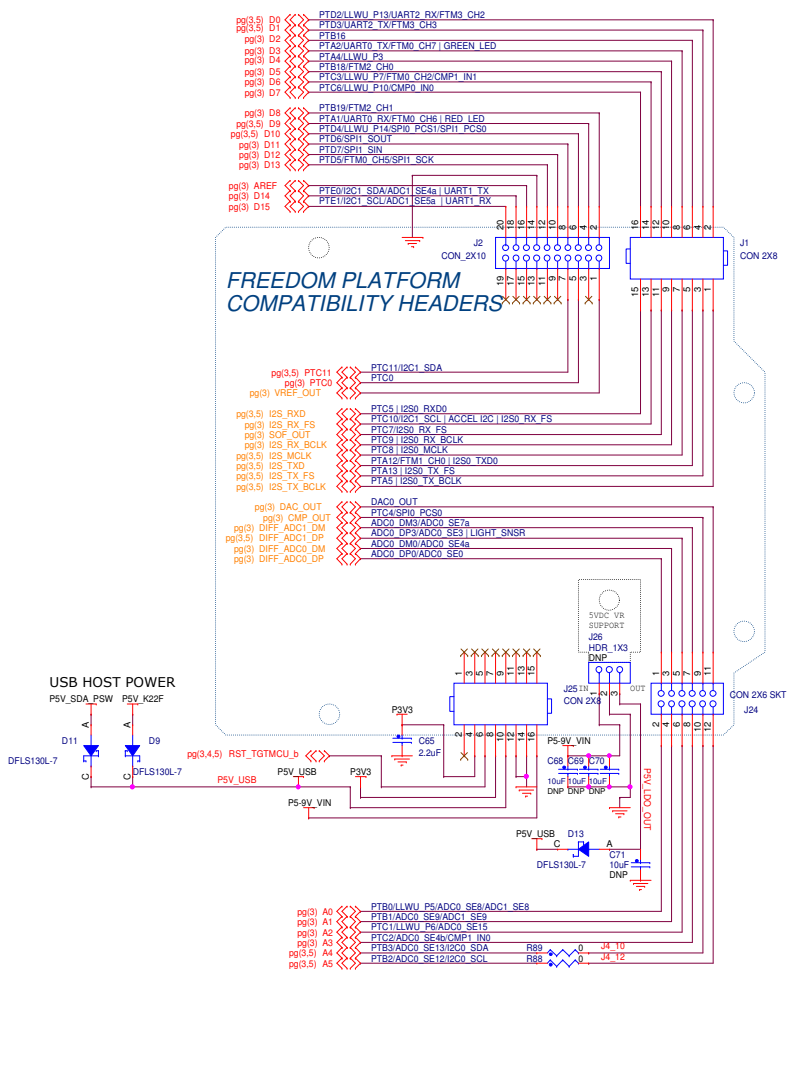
pg(3,5) D0 PTD2/LLWU_P13/UART2_RX/FTM3_CH2
pg(3,5) D1 PTD3/UART2_TX/FTM3_CH3
pg(3) D2 PTB16
pg(3) D3 PTA2/UART0_TX/FTM0_CH7 | GREEN_LED
pg(3) D4 PTA4/LLWU_P3
pg(3) D5 PTB18/FTM2_CH0
pg(3) D6 PTC3/LLWU_P7/FTM0_CH2/CMP1_IN1
pg(3) D7 PTC6/LLWU_P10/CMP0_IN0

pg(3) D8 PTB19/FTM2_CH1
pg(3,5) D9 PTA1/UART0_RX/FTM0_CH6 | RED_LED
pg(3,5) D10 PTD4/LLWU_P14/SPI0_PCS1/SPI1_PCS0
pg(3) D11 PTD6/SPI1_SOUT
pg(3) D12 PTD7/SPI1_SIN
pg(3) D13 PTD5/FTM0_CH5/SPI1_SCK

pg(3) AREF PTE0/I2C1_SDA/ADC1_SE4a | UART1_TX
pg(3) D14 PTE1/I2C1_SCL/ADC1_SE5a | UART1_RX
pg(3) D15

20 18 16 14 12 10 8 6 4 2
J2
CON_2X10
19 17 15 13 11 9 7 5 3 1

16 14 12 10 8 6 4 2
J1
CON 2X8
15 13 11 9 7 5 3 1

FREEDOM PLATFORM
COMPATIBILITY HEADERS

pg(3,5) PTC11 PTC11/I2C1_SDA
pg(3) PTC0 PTC0
pg(3) VREF_OUT

pg(3) I2S_RXD PTC5 | I2S0_RXD0
pg(3) I2S_RX_FS PTC10/I2C1_SCL | ACCEL I2C | I2S0_RX_FS
pg(3) SOF_OUT PTC7/I2S0_RX_FS
pg(3) I2S_RX_BCLK PTC9 | I2S0_RX_BCLK
pg(3) I2S_MCLK PTC8 | I2S0_MCLK
pg(3,5) I2S_TXD PTA12/FTM1_CH0 | I2S0_TXD0
pg(3,5) I2S_TX_FS PTA13 | I2S0_TX_FS
pg(3,5) I2S_TX_BCLK PTA5 | I2S0_TX_BCLK

pg(3) DAC_OUT DAC0_OUT
pg(3) CMP_OUT PTC4/SPI0_PCS0
pg(3) DIFF_ADC1_DM ADC0_DM3/ADC0_SE7a
pg(3,5) DIFF_ADC1_DP ADC0_DP3/ADC0_SE3 | LIGHT_SNSR
pg(3) DIFF_ADC0_DM ADC0_DM0/ADC0_SE4a
pg(3) DIFF_ADC0_DP ADC0_DP0/ADC0_SE0

5VDC VR
SUPPORT
J26
HDR_1X3
DNP
IN 1 2 3 OUT

USB HOST POWER
P5V_SDA_PSW P5V_K22F
A A
D11 D9
DFLS130L-7 C C DFLS130L-7
P5V_USB

1 3 5 7 9 11 13 15
J25
CON 2X8
2 4 6 8 10 12 14 16
P3V3
C65
2.2uF
pg(3,4,5) RST_TGTMCU_b
P5V_USB P3V3
P5-9V_VIN
P5-9V_VIN
C68 C69 C70
10uF 10uF 10uF
DNP DNP DNP

1 3 5 7 9 11
CON 2X6 SKT
J24
2 4 6 8 10 12

P5V_LDO_OUT

P5V_USB D13
C A
DFLS130L-7
C71
10uF
DNP

pg(3) A0 PTB0/LLWU_P5/ADC0_SE8/ADC1_SE8
pg(3) A1 PTB1/ADC0_SE9/ADC1_SE9
pg(3) A2 PTC1/LLWU_P6/ADC0_SE15
pg(3) A3 PTC2/ADC0_SE4b/CMP1_IN0
pg(3,5) A4 PTB3/ADC0_SE13/I2C0_SDA R89 0 J4_10
pg(3,5) A5 PTB2/ADC0_SE12/I2C0_SCL R88 0 J4_12